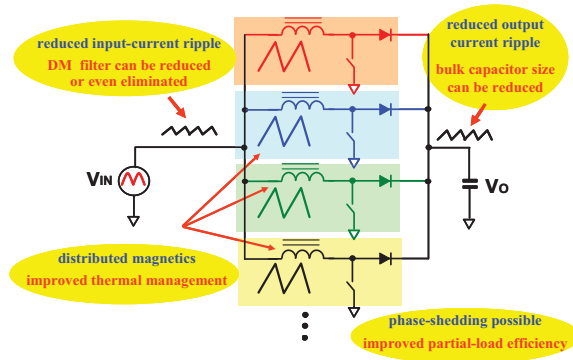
reduced input-current ripple
DM filter can be reduced or even eliminated

reduced output current ripple
bulk capacitor size can be reduced

$V_{IN}$

$V_O$

distributed magnetics
improved thermal management

phase-shedding possible
improved partial-load efficiency